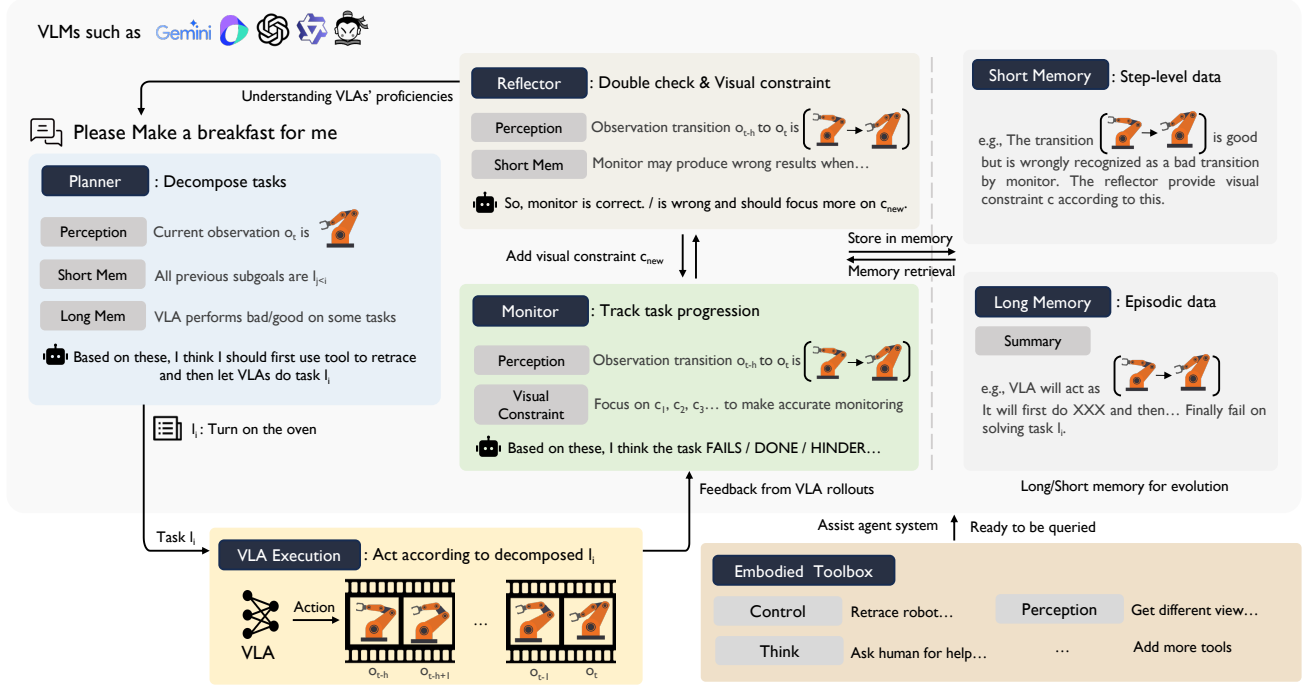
VLMs such as Gemini

Understanding VLAs' proficiencies

Please Make a breakfast for me

Planner : Decompose tasks

Perception Current observation $o_t$ is

Short Mem All previous subgoals are $l_{j<i}$

Long Mem VLA performs bad/good on some tasks

Based on these, I think I should first use tool to retrace and then let VLAs do task $l_i$

$l_i$: Turn on the oven

Task $l_i$

Reflector : Double check & Visual constraint

Perception Observation transition $o_{t-h}$ to $o_t$ is

Short Mem Monitor may produce wrong results when…

So, monitor is correct. / is wrong and should focus more on $c_{new}$.

Add visual constraint $c_{new}$

Store in memory

Memory retrieval

Monitor : Track task progression

Perception Observation transition $o_{t-h}$ to $o_t$ is

Visual Constraint Focus on $c_1$, $c_2$, $c_3$… to make accurate monitoring

Based on these, I think the task FAILS / DONE / HINDER…

Feedback from VLA rollouts

Short Memory : Step-level data

e.g., The transition is good but is wrongly recognized as a bad transition by monitor. The reflector provide visual constraint c according to this.

Long Memory : Episodic data

Summary

e.g., VLA will act as It will first do XXX and then… Finally fail on solving task $l_i$.

Long/Short memory for evolution

VLA Execution : Act according to decomposed $l_i$

Action

VLA

$o_{t-h}$ $o_{t-h+1}$ … $o_{t-1}$ $o_t$

Assist agent system

Ready to be queried

Embodied Toolbox

Control Retrace robot…

Perception Get different view…

Think Ask human for help…

… Add more tools